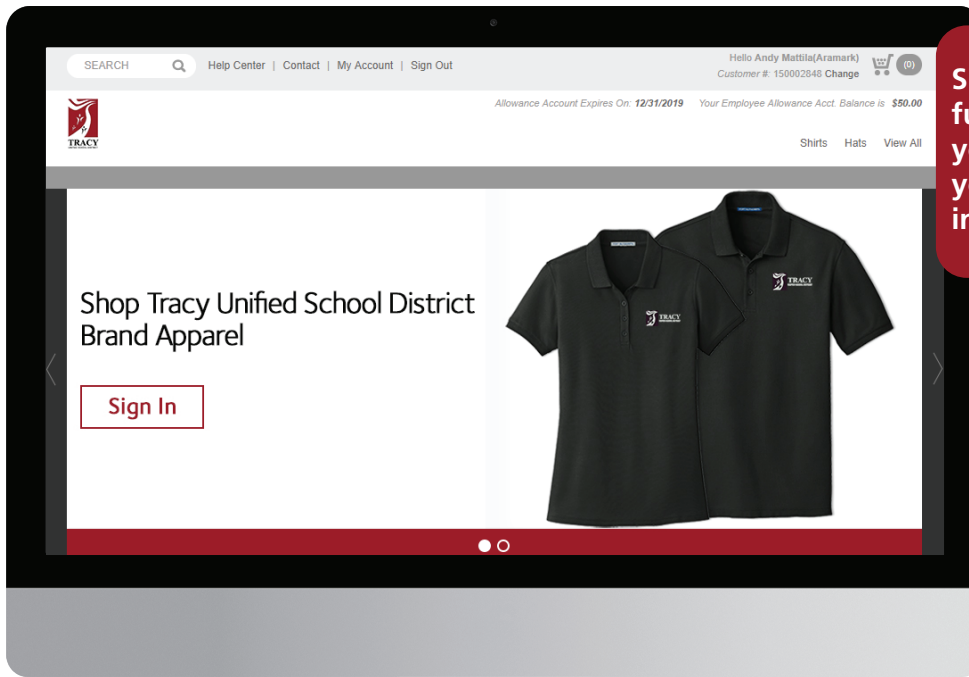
SEARCH Help Center | Contact | My Account | Sign Out

Hello Andy Mattila(Aramark)
Customer #: 150002848 Change
(0)

TRACY

Allowance Account Expires On: 12/31/2019 Your Employee Allowance Acct. Balance is $50.00

Shirts Hats View All

Shop Tracy Unified School District Brand Apparel

Sign In

TRACY

TRACY

S
fu
y
y
in